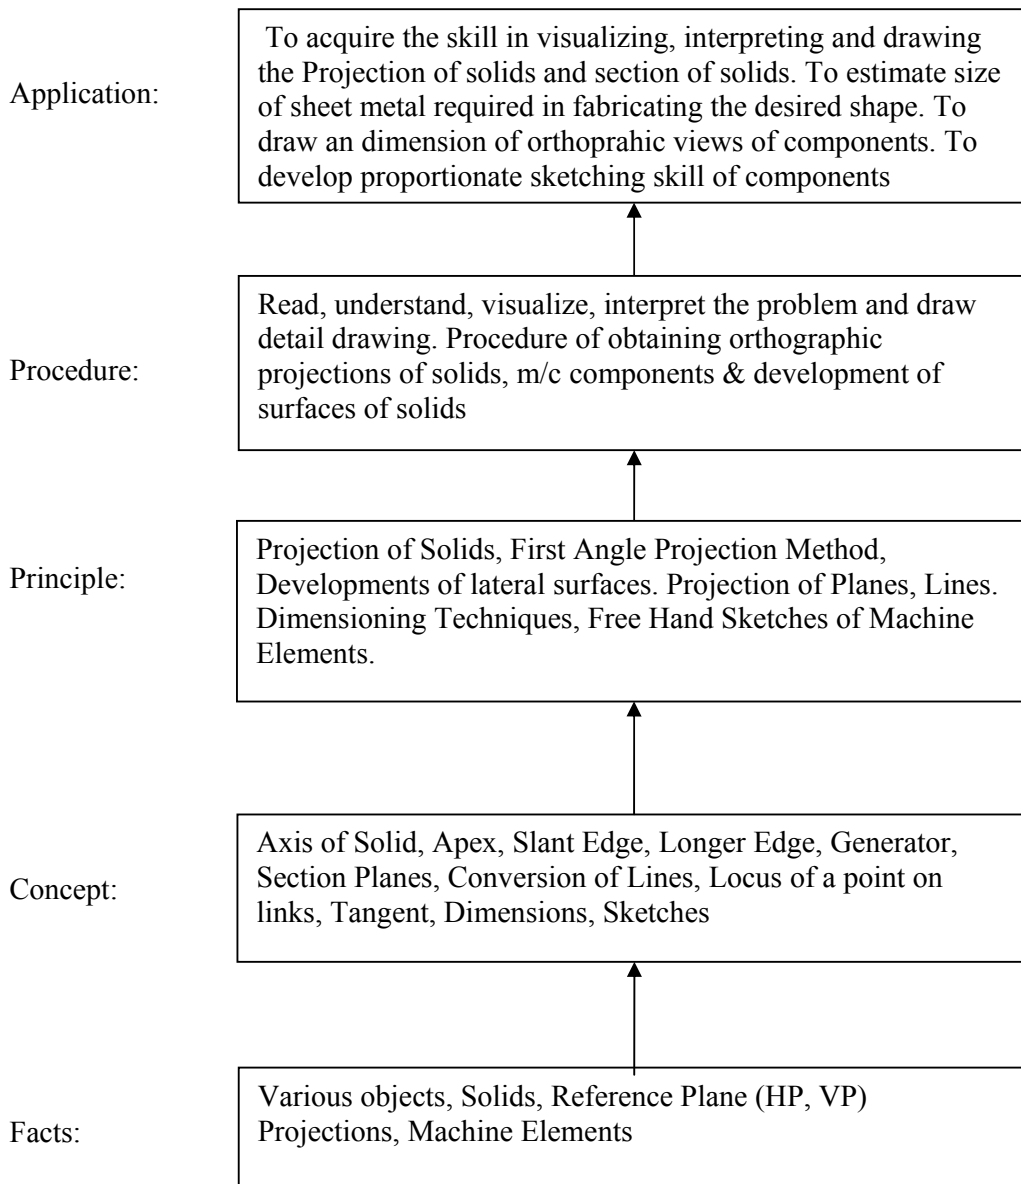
Application:

To acquire the skill in visualizing, interpreting and drawing the Projection of solids and section of solids. To estimate size of sheet metal required in fabricating the desired shape. To draw an dimension of orthoprahic views of components. To develop proportionate sketching skill of components

Procedure:

Read, understand, visualize, interpret the problem and draw detail drawing. Procedure of obtaining orthographic projections of solids, m/c components & development of surfaces of solids

Principle:

Projection of Solids, First Angle Projection Method, Developments of lateral surfaces. Projection of Planes, Lines. Dimensioning Techniques, Free Hand Sketches of Machine Elements.

Concept:

Axis of Solid, Apex, Slant Edge, Longer Edge, Generator, Section Planes, Conversion of Lines, Locus of a point on links, Tangent, Dimensions, Sketches

Facts:

Various objects, Solids, Reference Plane (HP, VP) Projections, Machine Elements